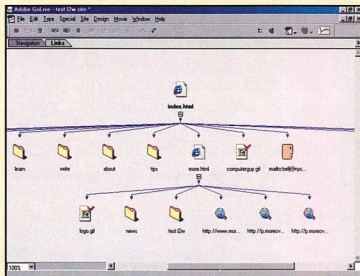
Adobe GoLive - test f2w site *
File Edit Type Special Site Design Move Window Help
Navigation Links
index.html
learn
write
about
tips
more.html
computergop.gif
mailto:beth@nyc...
logo.gif
news
test f2w
http://www.mor...
http://p.morevo...
http://p.morevo...
100%